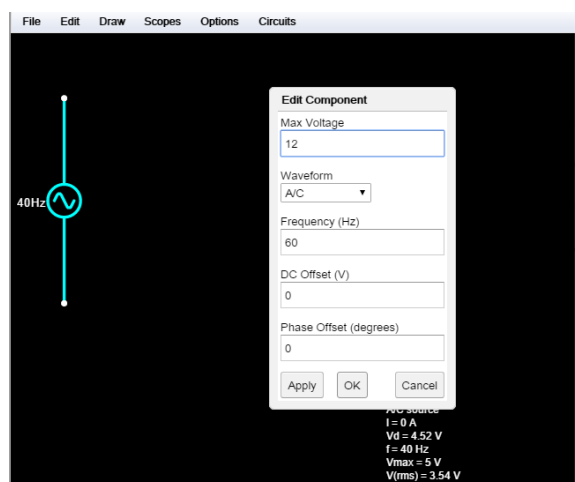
File Edit Draw Scopes Options Circuits

40Hz

Edit Component

Max Voltage

12

Waveform

A/C

Frequency (Hz)

60

DC Offset (V)

0

Phase Offset (degrees)

0

Apply OK Cancel

A/C source
I = 0 A
Vd = 4.52 V
f = 40 Hz
Vmax = 5 V
V(rms) = 3.54 V